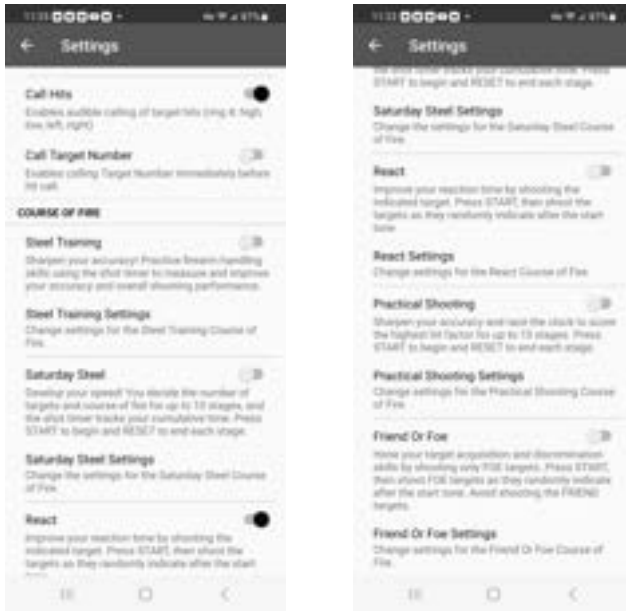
Settings

Call Hits
Enables audible calling of target hits (ring it, high, low, left, right)

Call Target Number
Enables calling Target Number immediately before hit call.

COURSE OF FIRE

Steel Training
Sharpen your accuracy! Practice firearm-handling skills using the shot timer to measure and improve your accuracy and overall shooting performance.

Steel Training Settings
Change settings for the Steel Training Course of Fire.

Saturday Steel
Develop your speed! You decide the number of targets and course of fire for up to 10 stages, and the shot timer tracks your cumulative time. Press START to begin and RESET to end each stage.

Saturday Steel Settings
Change the settings for the Saturday Steel Course of Fire.

React
Improve your reaction time by shooting the indicated target. Press START, then shoot the targets as they randomly indicate after the start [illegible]

Settings

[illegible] the shot timer tracks your cumulative time. Press START to begin and RESET to end each stage.

Saturday Steel Settings
Change the settings for the Saturday Steel Course of Fire.

React
Improve your reaction time by shooting the indicated target. Press START, then shoot the targets as they randomly indicate after the start tone.

React Settings
Change settings for the React Course of Fire.

Practical Shooting
Sharpen your accuracy and race the clock to score the highest hit factor for up to 10 stages. Press START to begin and RESET to end each stage.

Practical Shooting Settings
Change settings for the Practical Shooting Course of Fire.

Friend Or Foe
Hone your target acquisition and discrimination skills by shooting only FOE targets. Press START, then shoot FOE targets as they randomly indicate after the start tone. Avoid shooting the FRIEND targets.

Friend Or Foe Settings
Change settings for the Friend Or Foe Course of Fire.